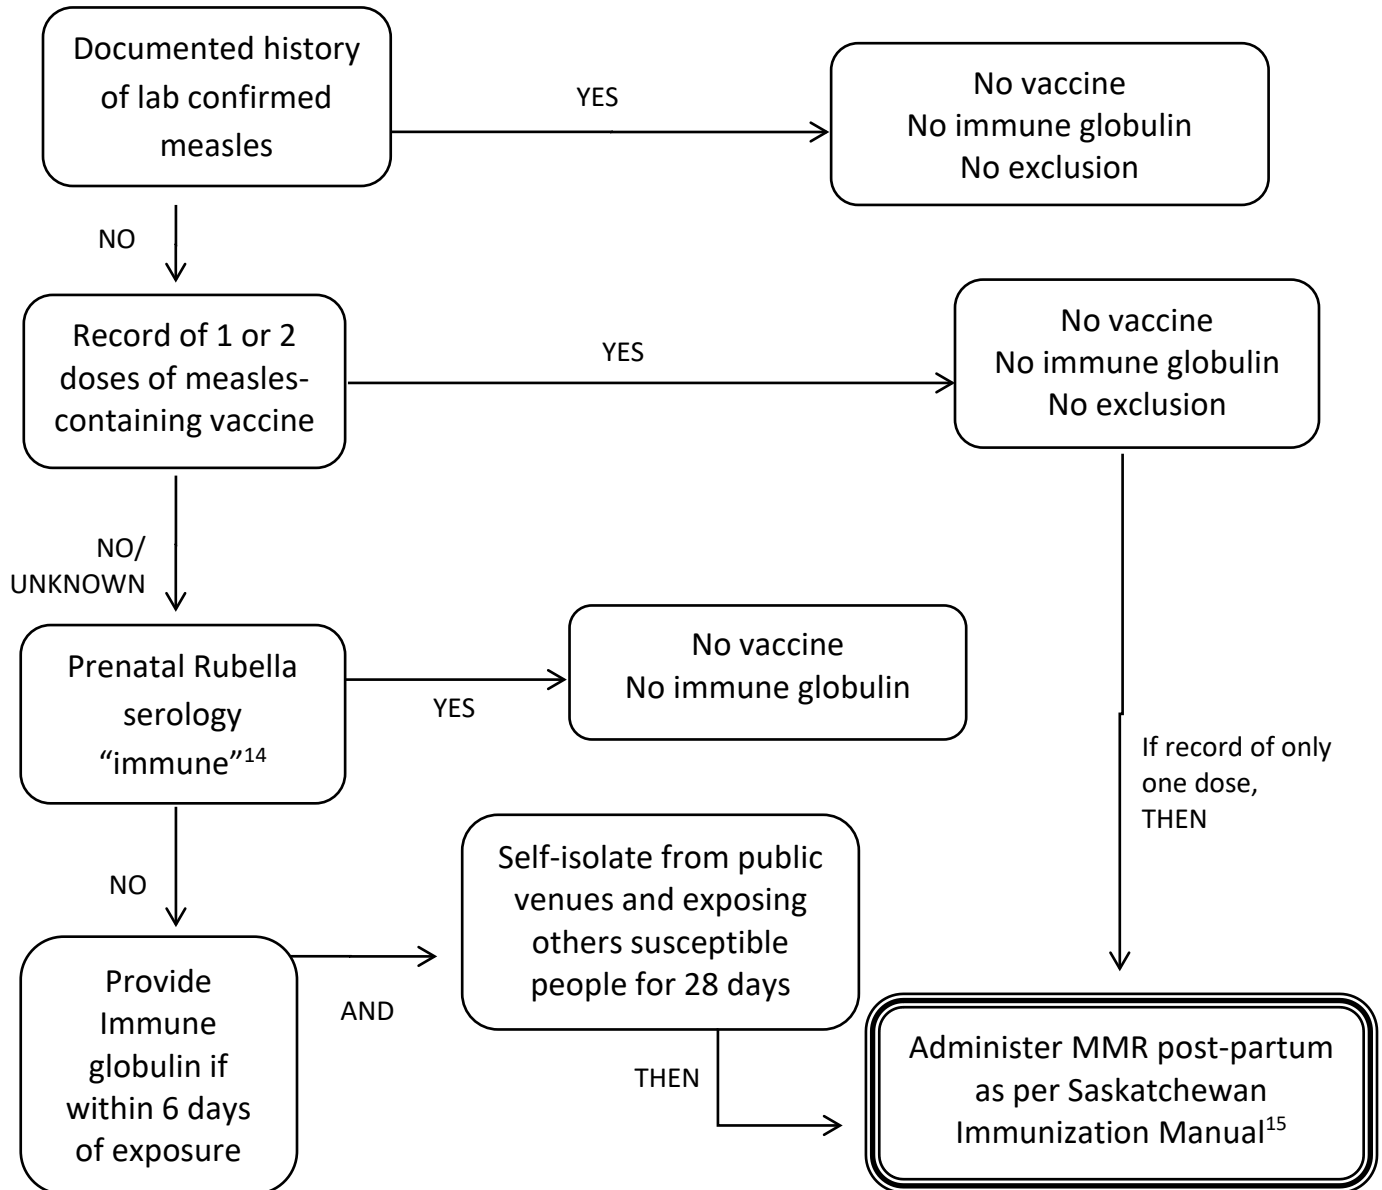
Documented history of lab confirmed measles

YES

No vaccine
No immune globulin
No exclusion

NO

Record of 1 or 2 doses of measles-containing vaccine

YES

No vaccine
No immune globulin
No exclusion

NO/
UNKNOWN

Prenatal Rubella serology "immune"$^{14}$

YES

No vaccine
No immune globulin

If record of only one dose, THEN

NO

Provide Immune globulin if within 6 days of exposure

AND

Self-isolate from public venues and exposing others susceptible people for 28 days

THEN

Administer MMR post-partum as per Saskatchewan Immunization Manual$^{15}$